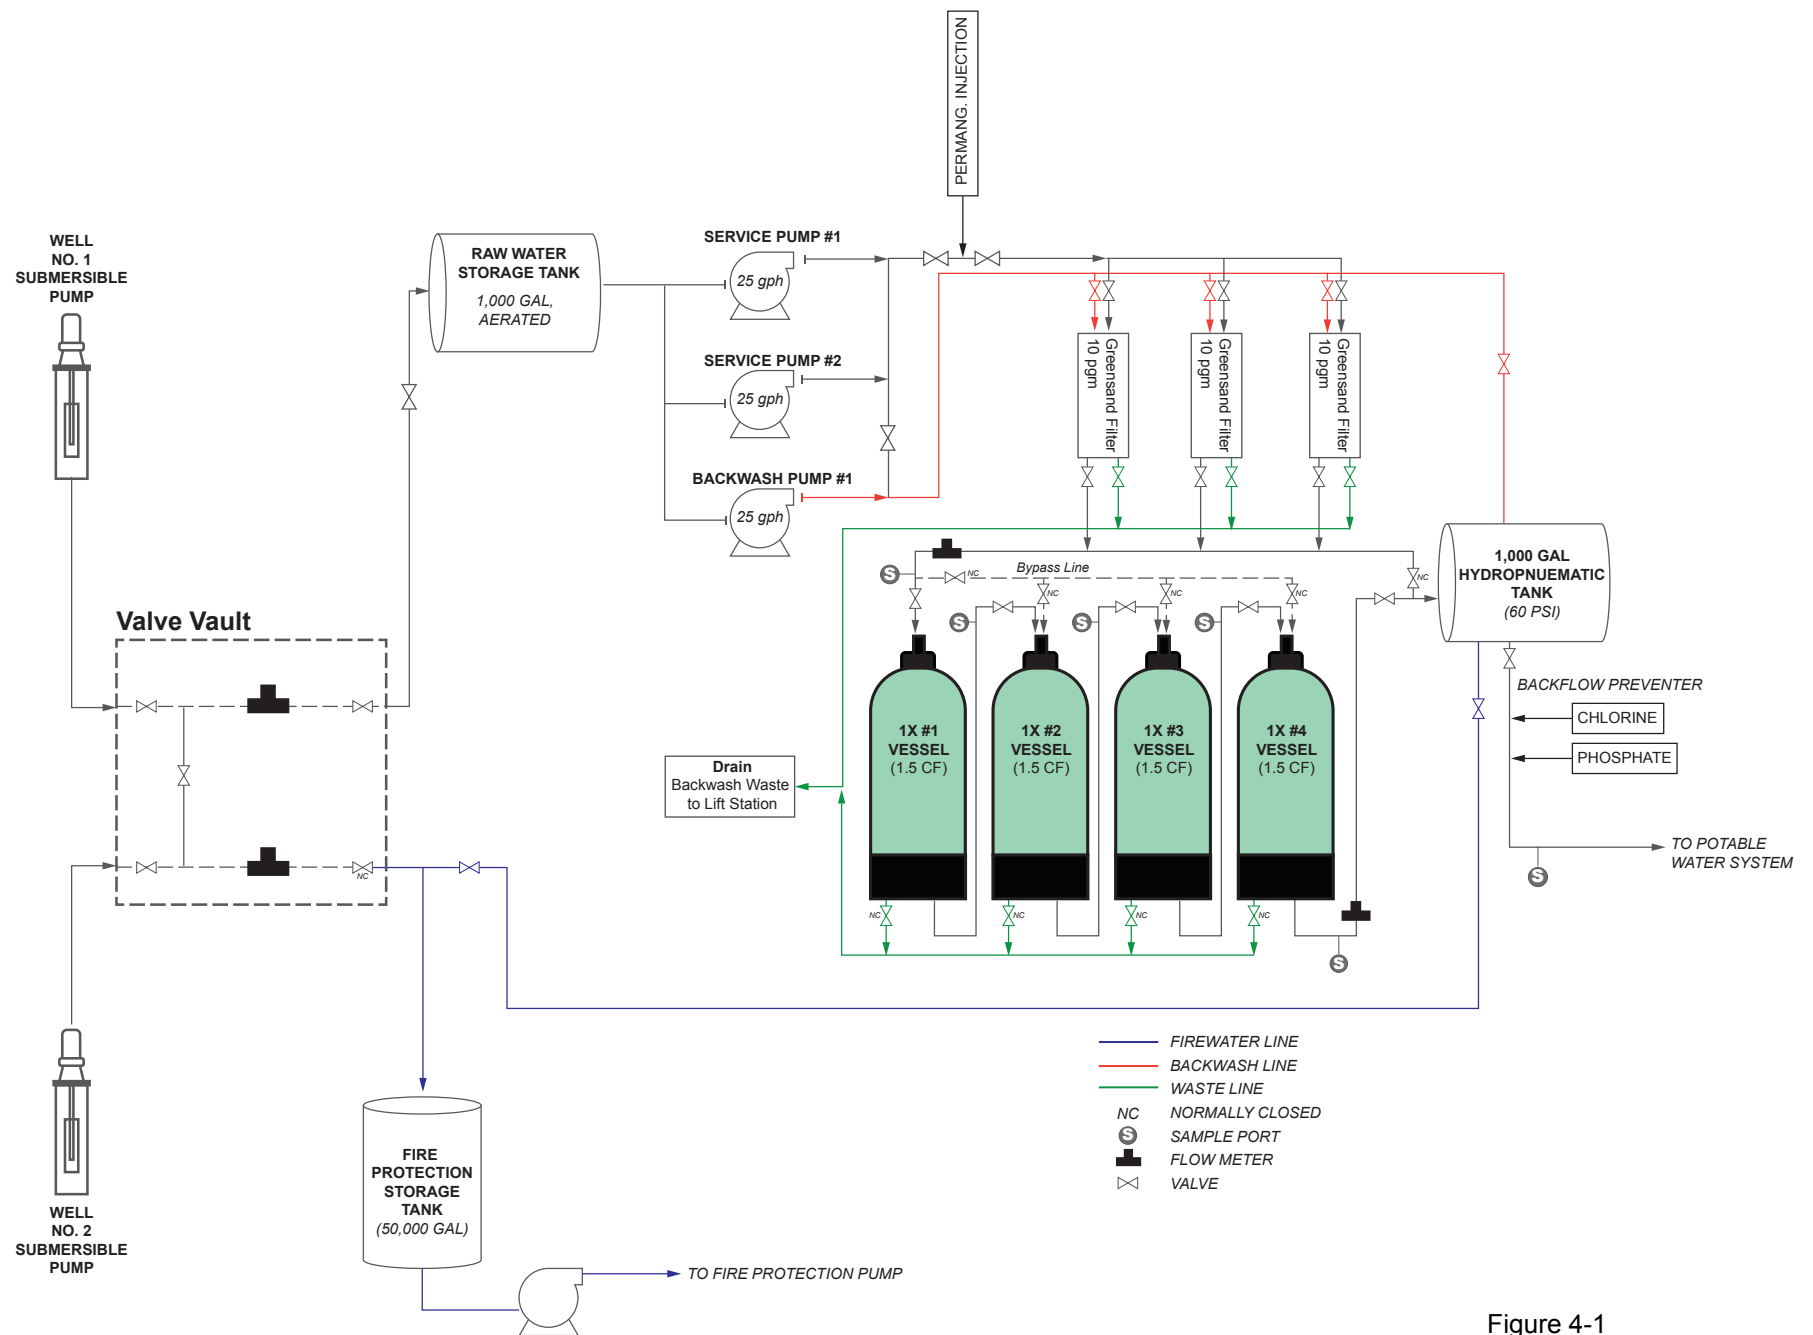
PERMANG. INJECTION

WELL NO. 1 SUBMERSIBLE PUMP

RAW WATER STORAGE TANK
1,000 GAL, AERATED

SERVICE PUMP #1
25 gph

SERVICE PUMP #2
25 gph

BACKWASH PUMP #1
25 gph

Greensand Filter
10 pgm

Greensand Filter
10 pgm

Greensand Filter
10 pgm

Valve Vault

Bypass Line

NC

1,000 GAL HYDROPNUEMATIC TANK
(60 PSI)

BACKFLOW PREVENTER

CHLORINE

PHOSPHATE

1X #1 VESSEL (1.5 CF)

1X #2 VESSEL (1.5 CF)

1X #3 VESSEL (1.5 CF)

1X #4 VESSEL (1.5 CF)

Drain
Backwash Waste to Lift Station

TO POTABLE WATER SYSTEM

WELL NO. 2 SUBMERSIBLE PUMP

FIRE PROTECTION STORAGE TANK
(50,000 GAL)

TO FIRE PROTECTION PUMP

FIREWATER LINE
BACKWASH LINE
WASTE LINE
NC NORMALLY CLOSED
S SAMPLE PORT
FLOW METER
VALVE

Figure 4-1